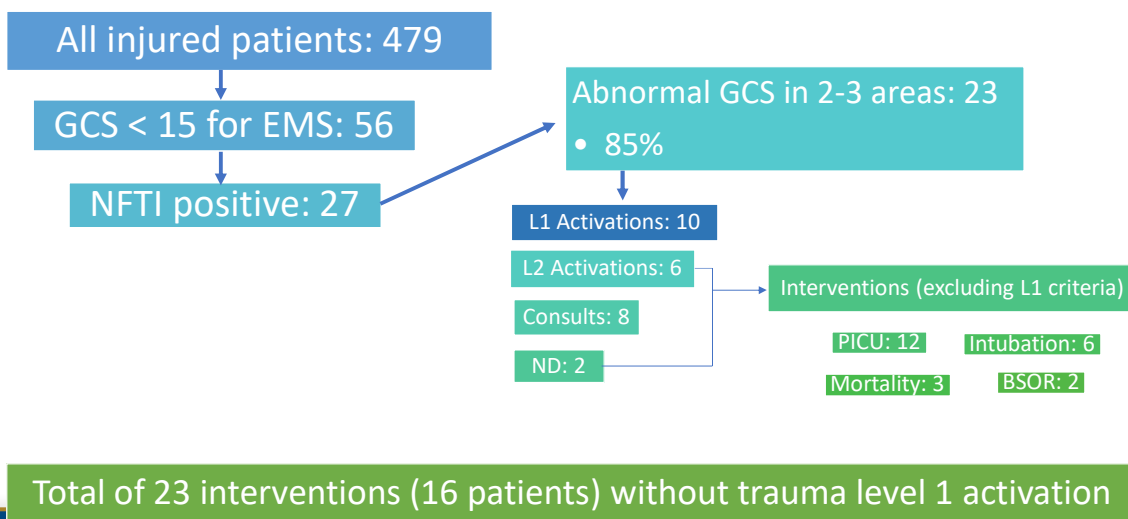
All injured patients: 479

GCS < 15 for EMS: 56

NFTI positive: 27

Abnormal GCS in 2-3 areas: 23

• 85%

L1 Activations: 10

L2 Activations: 6

Consults: 8

ND: 2

Interventions (excluding L1 criteria)

PICU: 12

Intubation: 6

Mortality: 3

BSOR: 2

Total of 23 interventions (16 patients) without trauma level 1 activation